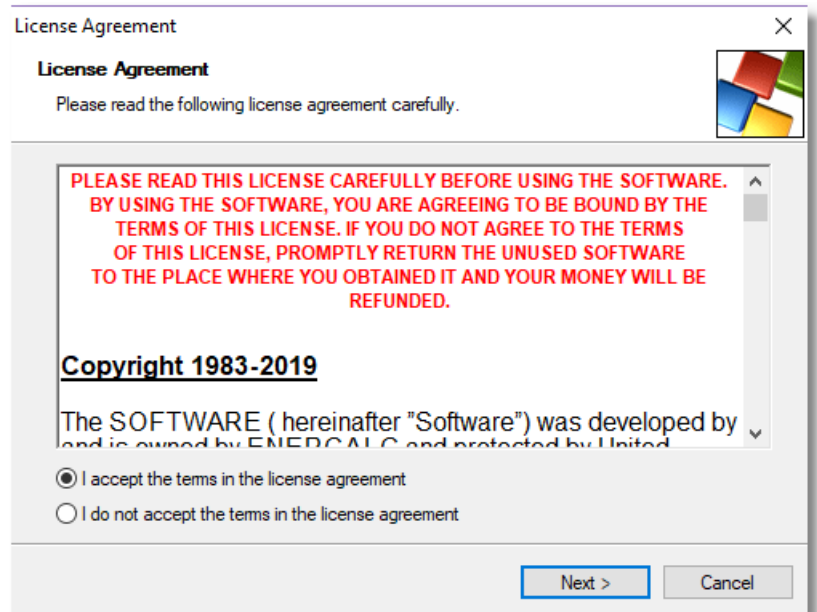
License Agreement

License Agreement

Please read the following license agreement carefully.

PLEASE READ THIS LICENSE CAREFULLY BEFORE USING THE SOFTWARE. BY USING THE SOFTWARE, YOU ARE AGREEING TO BE BOUND BY THE TERMS OF THIS LICENSE. IF YOU DO NOT AGREE TO THE TERMS OF THIS LICENSE, PROMPTLY RETURN THE UNUSED SOFTWARE TO THE PLACE WHERE YOU OBTAINED IT AND YOUR MONEY WILL BE REFUNDED.

Copyright 1983-2019

The SOFTWARE ( hereinafter "Software") was developed by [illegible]

I accept the terms in the license agreement

I do not accept the terms in the license agreement

Next >

Cancel